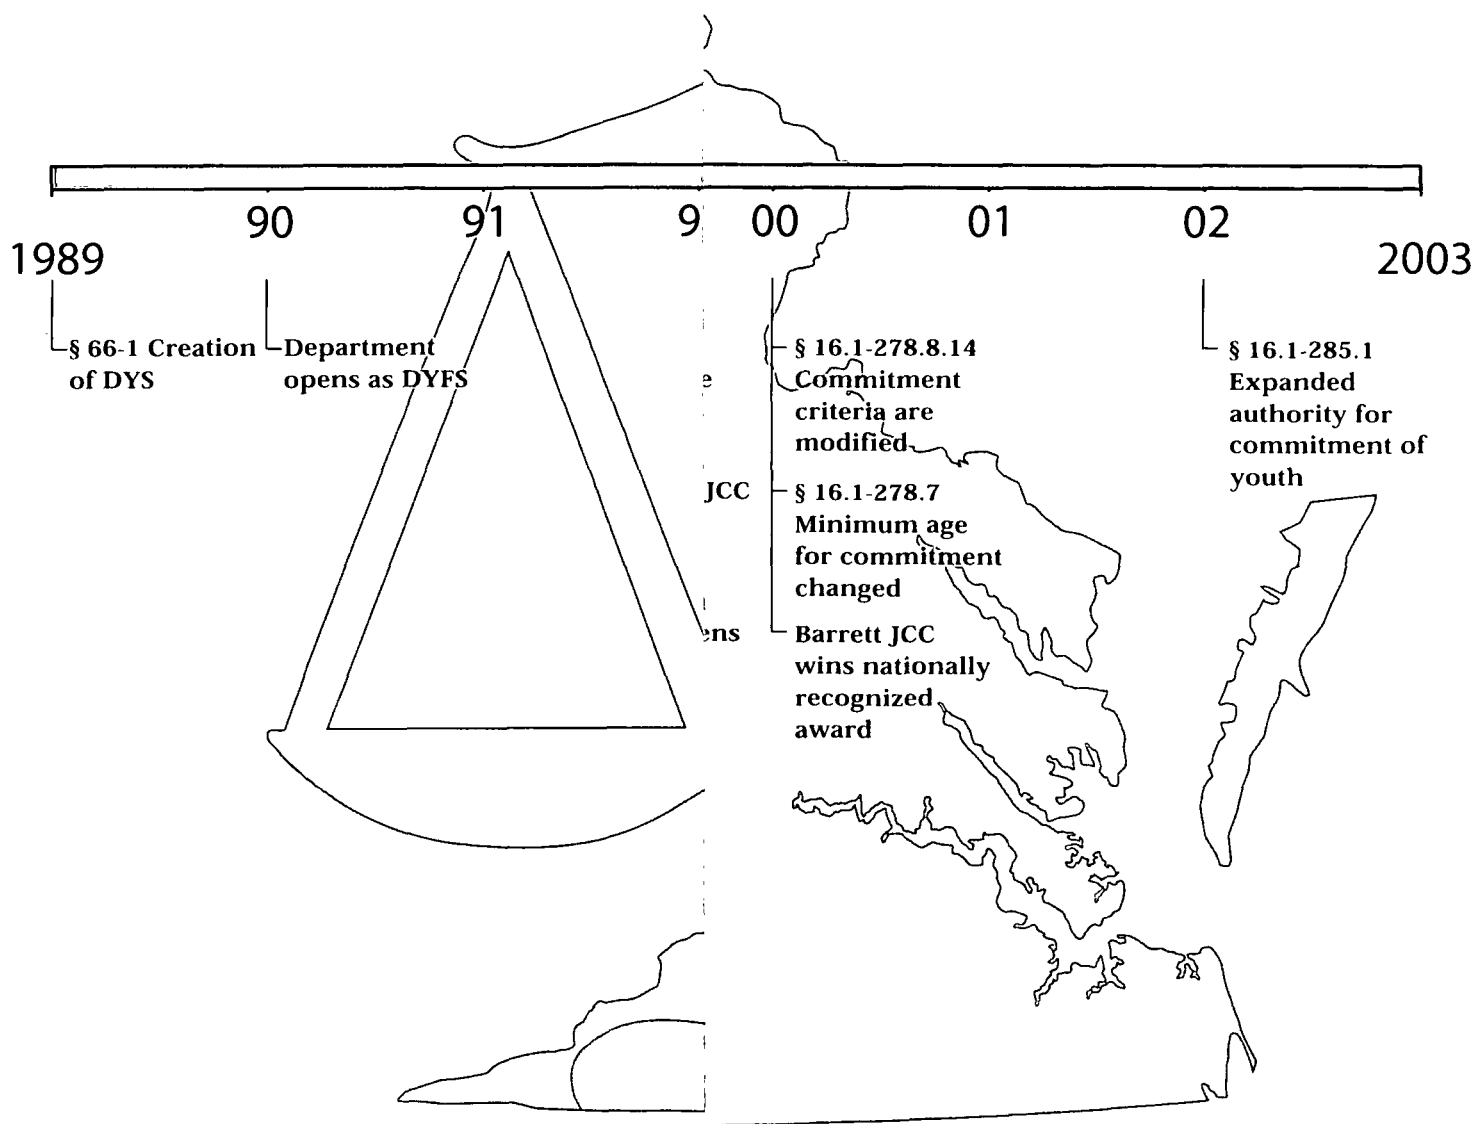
1989

90

91

9

00

01

02

2003

§ 66-1 Creation of DYS

Department opens as DYFS

e

JCC

ens

§ 16.1-278.8.14 Commitment criteria are modified

§ 16.1-278.7 Minimum age for commitment changed

Barrett JCC wins nationally recognized award

§ 16.1-285.1 Expanded authority for commitment of youth